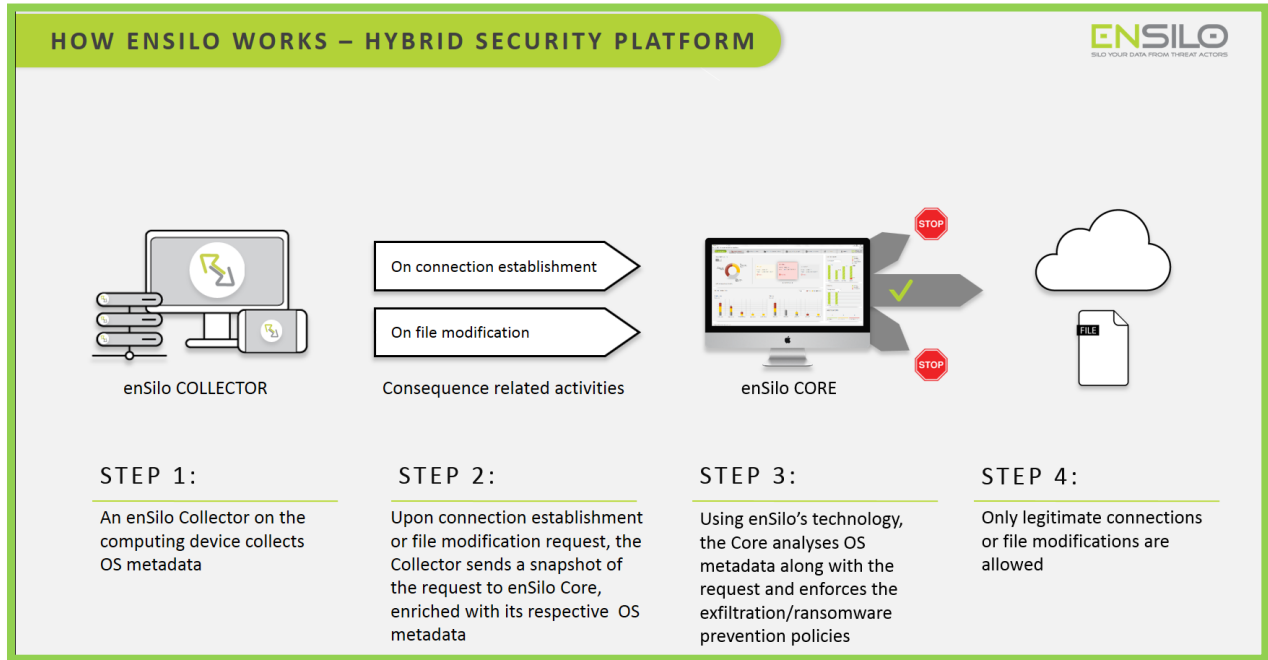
HOW ENSILO WORKS – HYBRID SECURITY PLATFORM

ENSILO
SILO YOUR DATA FROM THREAT ACTORS

enSilo COLLECTOR

On connection establishment

On file modification

Consequence related activities

STOP

STOP

enSilo CORE

FILE

STEP 1:

An enSilo Collector on the computing device collects OS metadata

STEP 2:

Upon connection establishment or file modification request, the Collector sends a snapshot of the request to enSilo Core, enriched with its respective OS metadata

STEP 3:

Using enSilo's technology, the Core analyses OS metadata along with the request and enforces the exfiltration/ransomware prevention policies

STEP 4:

Only legitimate connections or file modifications are allowed